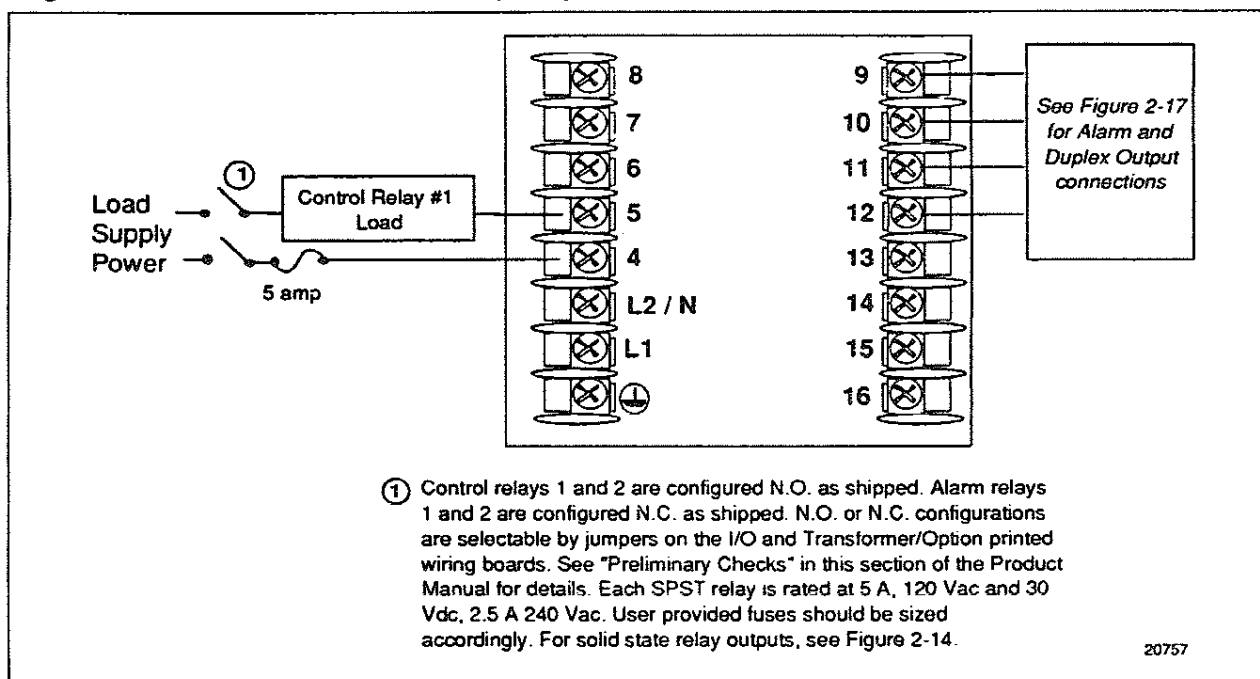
8
7
6
5
4
L2 / N
L1
9
10
11
12
13
14
15
16

See Figure 2-17 for Alarm and Duplex Output connections

①
Control Relay #1 Load

Load Supply Power

5 amp

① Control relays 1 and 2 are configured N.O. as shipped. Alarm relays 1 and 2 are configured N.C. as shipped. N.O. or N.C. configurations are selectable by jumpers on the I/O and Transformer/Option printed wiring boards. See "Preliminary Checks" in this section of the Product Manual for details. Each SPST relay is rated at 5 A, 120 Vac and 30 Vdc, 2.5 A 240 Vac. User provided fuses should be sized accordingly. For solid state relay outputs, see Figure 2-14.

20757